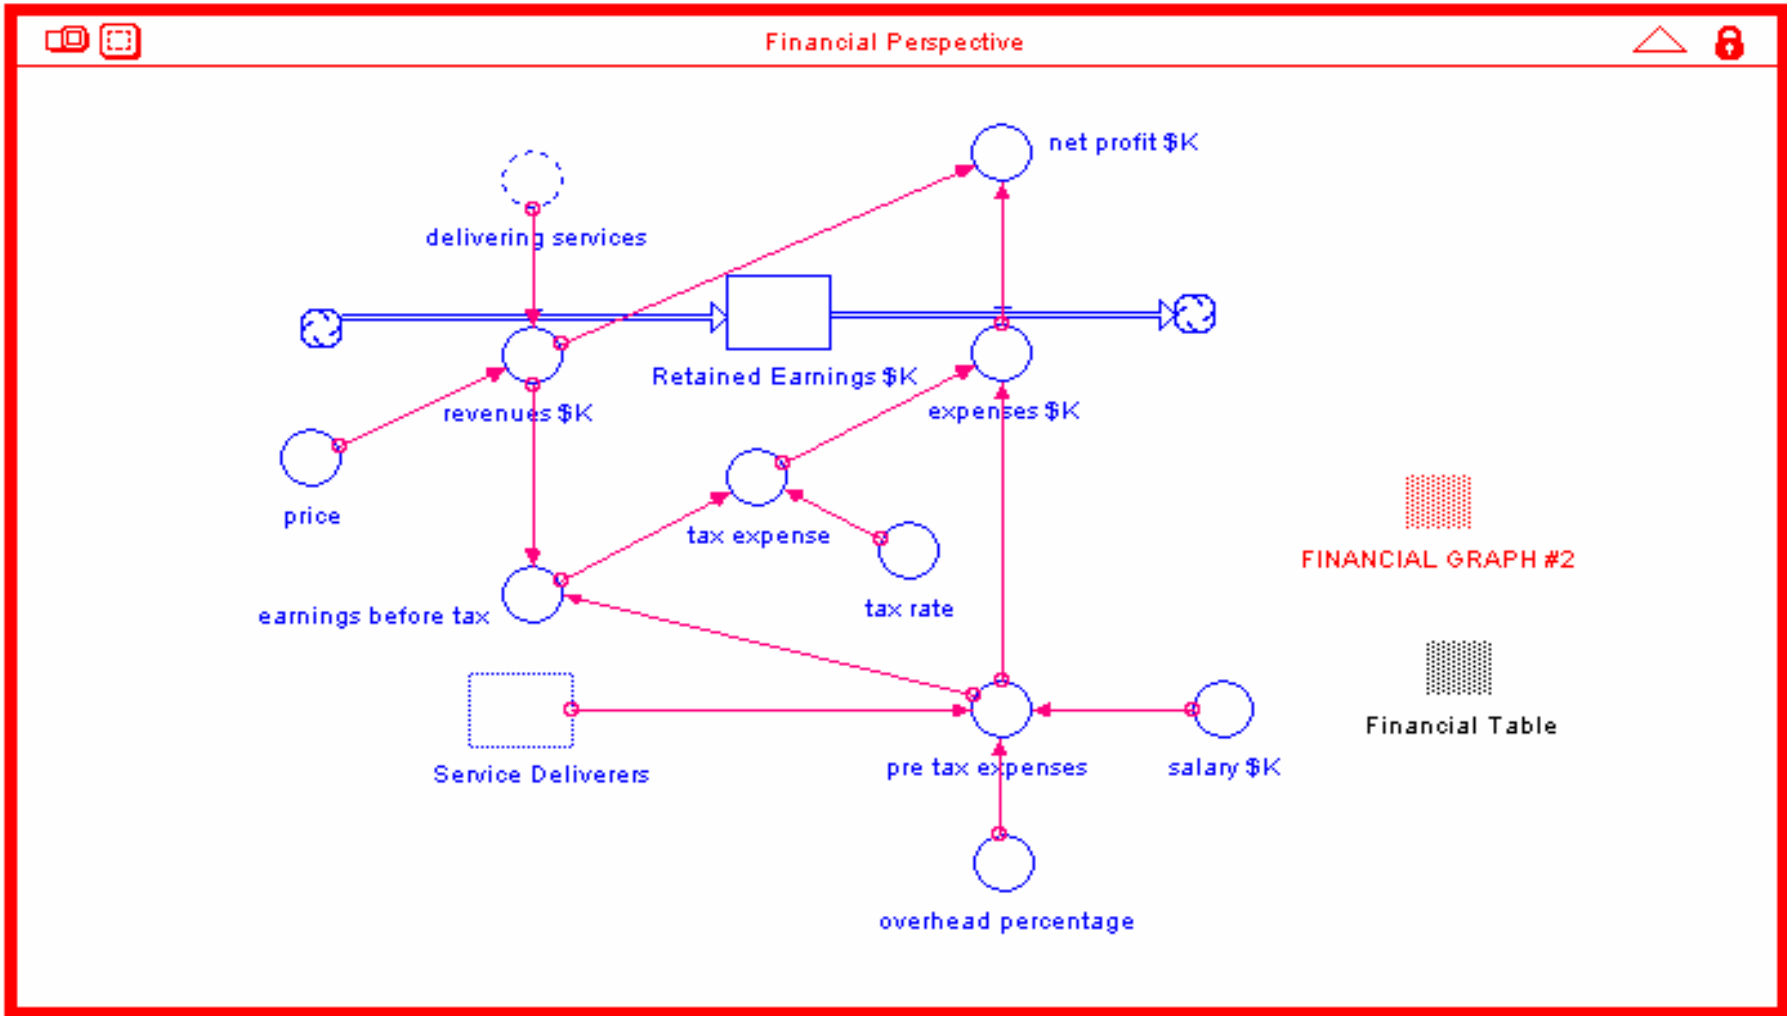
Financial Perspective

net profit $K

delivering services

Retained Earnings $K

revenues $K

expenses $K

price

tax expense

earnings before tax

tax rate

FINANCIAL GRAPH #2

Financial Table

Service Deliverers

pre tax expenses

salary $K

overhead percentage